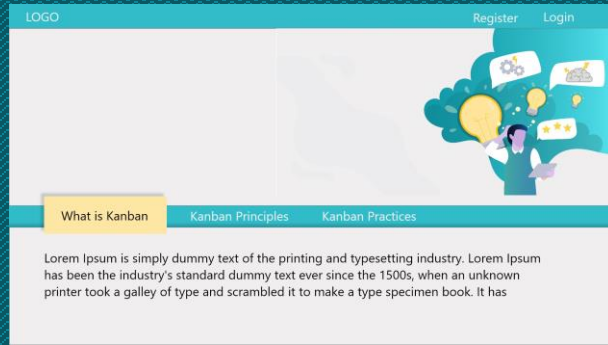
LOGO

Register Login

What is Kanban

Kanban Principles

Kanban Practices

Lorem Ipsum is simply dummy text of the printing and typesetting industry. Lorem Ipsum has been the industry's standard dummy text ever since the 1500s, when an unknown printer took a galley of type and scrambled it to make a type specimen book. It has